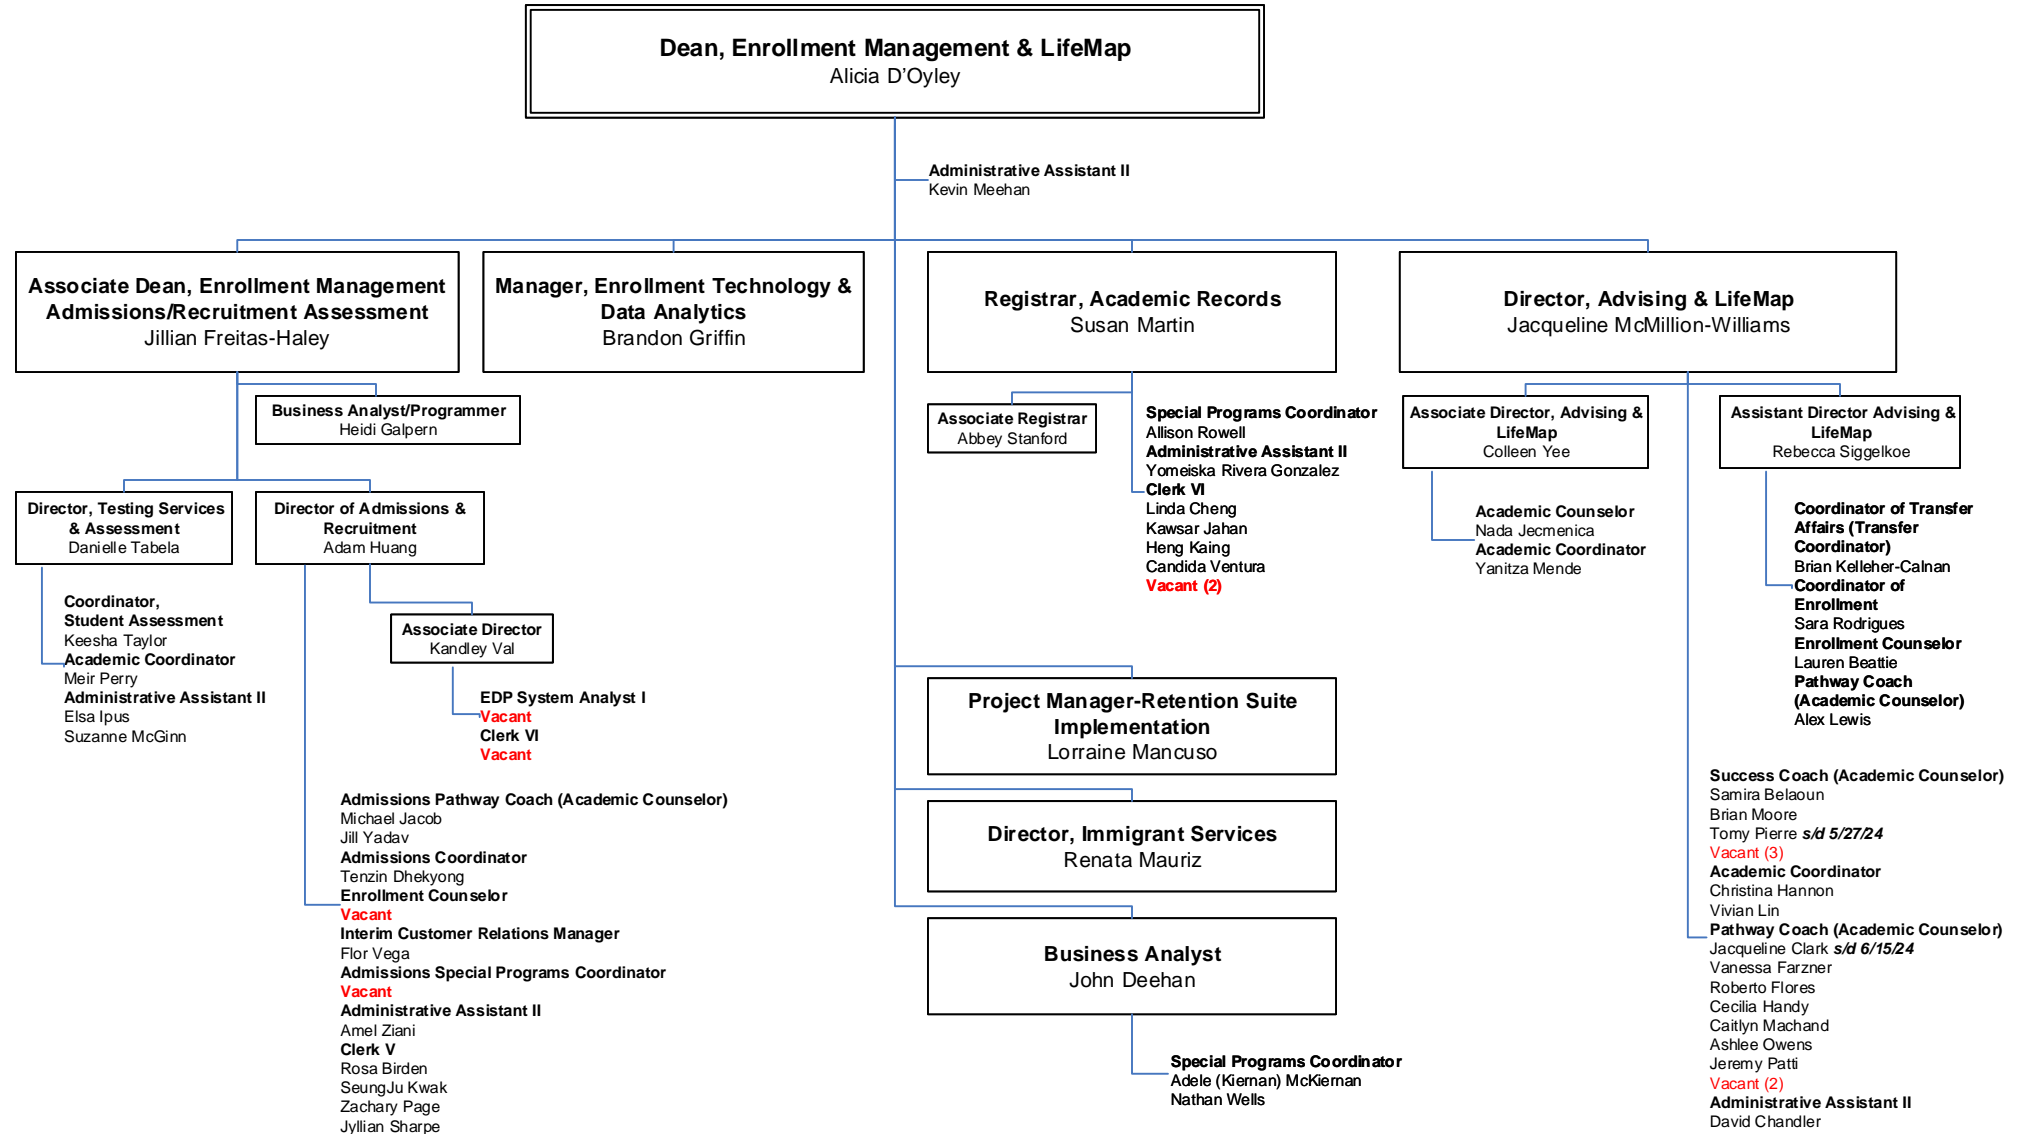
Dean, Enrollment Management & LifeMap
Alicia D'Oyley

Administrative Assistant II
Kevin Meehan

Associate Dean, Enrollment Management Admissions/Recruitment Assessment
Jillian Freitas-Haley

Manager, Enrollment Technology & Data Analytics
Brandon Griffin

Registrar, Academic Records
Susan Martin

Director, Advising & LifeMap
Jacqueline McMillion-Williams

Business Analyst/Programmer
Heidi Galpern

Director, Testing Services & Assessment
Danielle Tabela

Coordinator, Student Assessment
Keesha Taylor
Academic Coordinator
Meir Perry
Administrative Assistant II
Elsa Ipus
Suzanne McGinn

Director of Admissions & Recruitment
Adam Huang

Associate Director
Kandley Val

EDP System Analyst I
Vacant
Clerk VI
Vacant

Admissions Pathway Coach (Academic Counselor)
Michael Jacob
Jill Yadav
Admissions Coordinator
Tenzin Dhekyong
Enrollment Counselor
Vacant
Interim Customer Relations Manager
Flor Vega
Admissions Special Programs Coordinator
Vacant
Administrative Assistant II
Amel Ziani
Clerk V
Rosa Birden
SeungJu Kwak
Zachary Page
Jyllian Sharpe

Associate Registrar
Abbey Stanford

Special Programs Coordinator
Allison Rowell
Administrative Assistant II
Yomeiska Rivera Gonzalez
Clerk VI
Linda Cheng
Kawsar Jahan
Heng Kaing
Candida Ventura
Vacant (2)

Project Manager-Retention Suite Implementation
Lorraine Mancuso

Director, Immigrant Services
Renata Mauriz

Business Analyst
John Deehan

Special Programs Coordinator
Adele (Kiernan) McKiernan
Nathan Wells

Associate Director, Advising & LifeMap
Colleen Yee

Academic Counselor
Nada Jecmenica
Academic Coordinator
Yanitza Mende

Assistant Director Advising & LifeMap
Rebecca Siggelkoe

Coordinator for Transfer Affairs (Transfer Coordinator)
Brian Kelleher-Calnan
Coordinator of Enrollment
Sara Rodrigues
Enrollment Counselor
Lauren Beattie
Pathway Coach (Academic Counselor)
Alex Lewis

Success Coach (Academic Counselor)
Samira Belaoun
Brian Moore
Tomy Pierre s/d 5/27/24
Vacant (3)
Academic Coordinator
Christina Hannon
Vivian Lin
Pathway Coach (Academic Counselor)
Jacqueline Clark s/d 6/15/24
Vanessa Farzner
Roberto Flores
Cecilia Handy
Caitlyn Machand
Ashlee Owens
Jeremy Patti
Vacant (2)
Administrative Assistant II
David Chandler